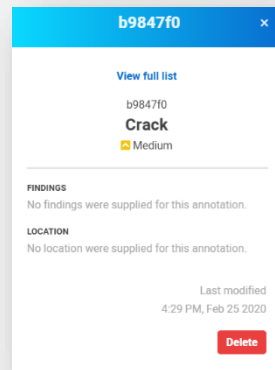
b9847f0 ×

View full list

b9847f0
Crack
Medium

FINDINGS
No findings were supplied for this annotation.

LOCATION
No location were supplied for this annotation.

Last modified
4:29 PM, Feb 25 2020

Delete